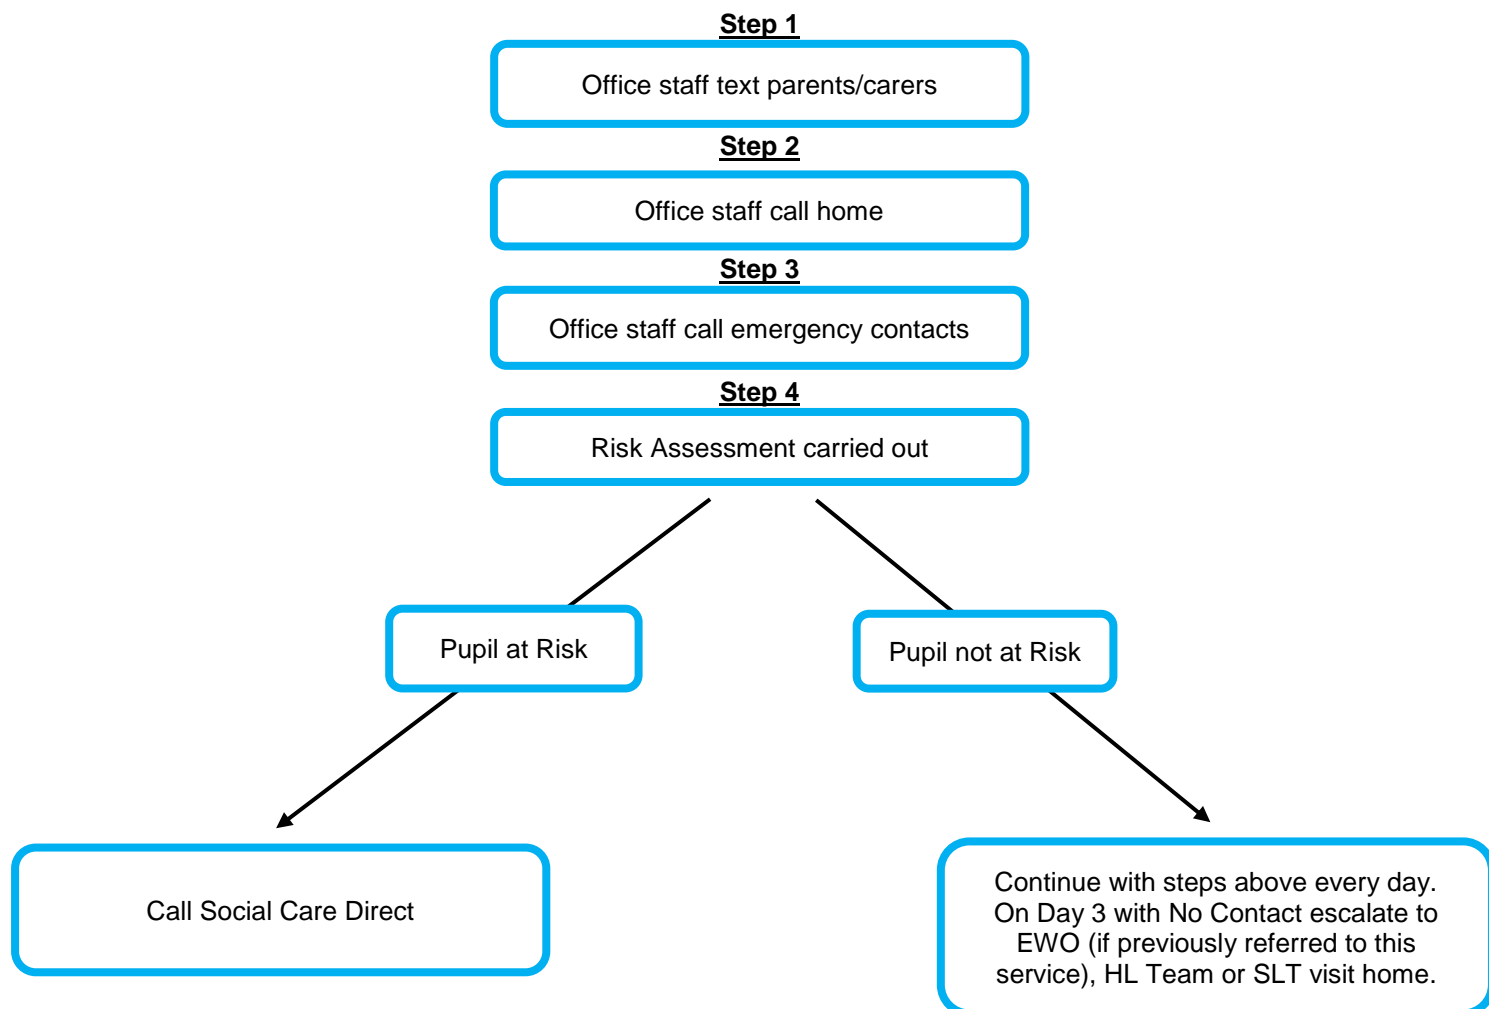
Step 1

Office staff text parents/carers

Step 2

Office staff call home

Step 3

Office staff call emergency contacts

Step 4

Risk Assessment carried out

Pupil at Risk

Pupil not at Risk

Call Social Care Direct

Continue with steps above every day. On Day 3 with No Contact escalate to EWO (if previously referred to this service), HL Team or SLT visit home.